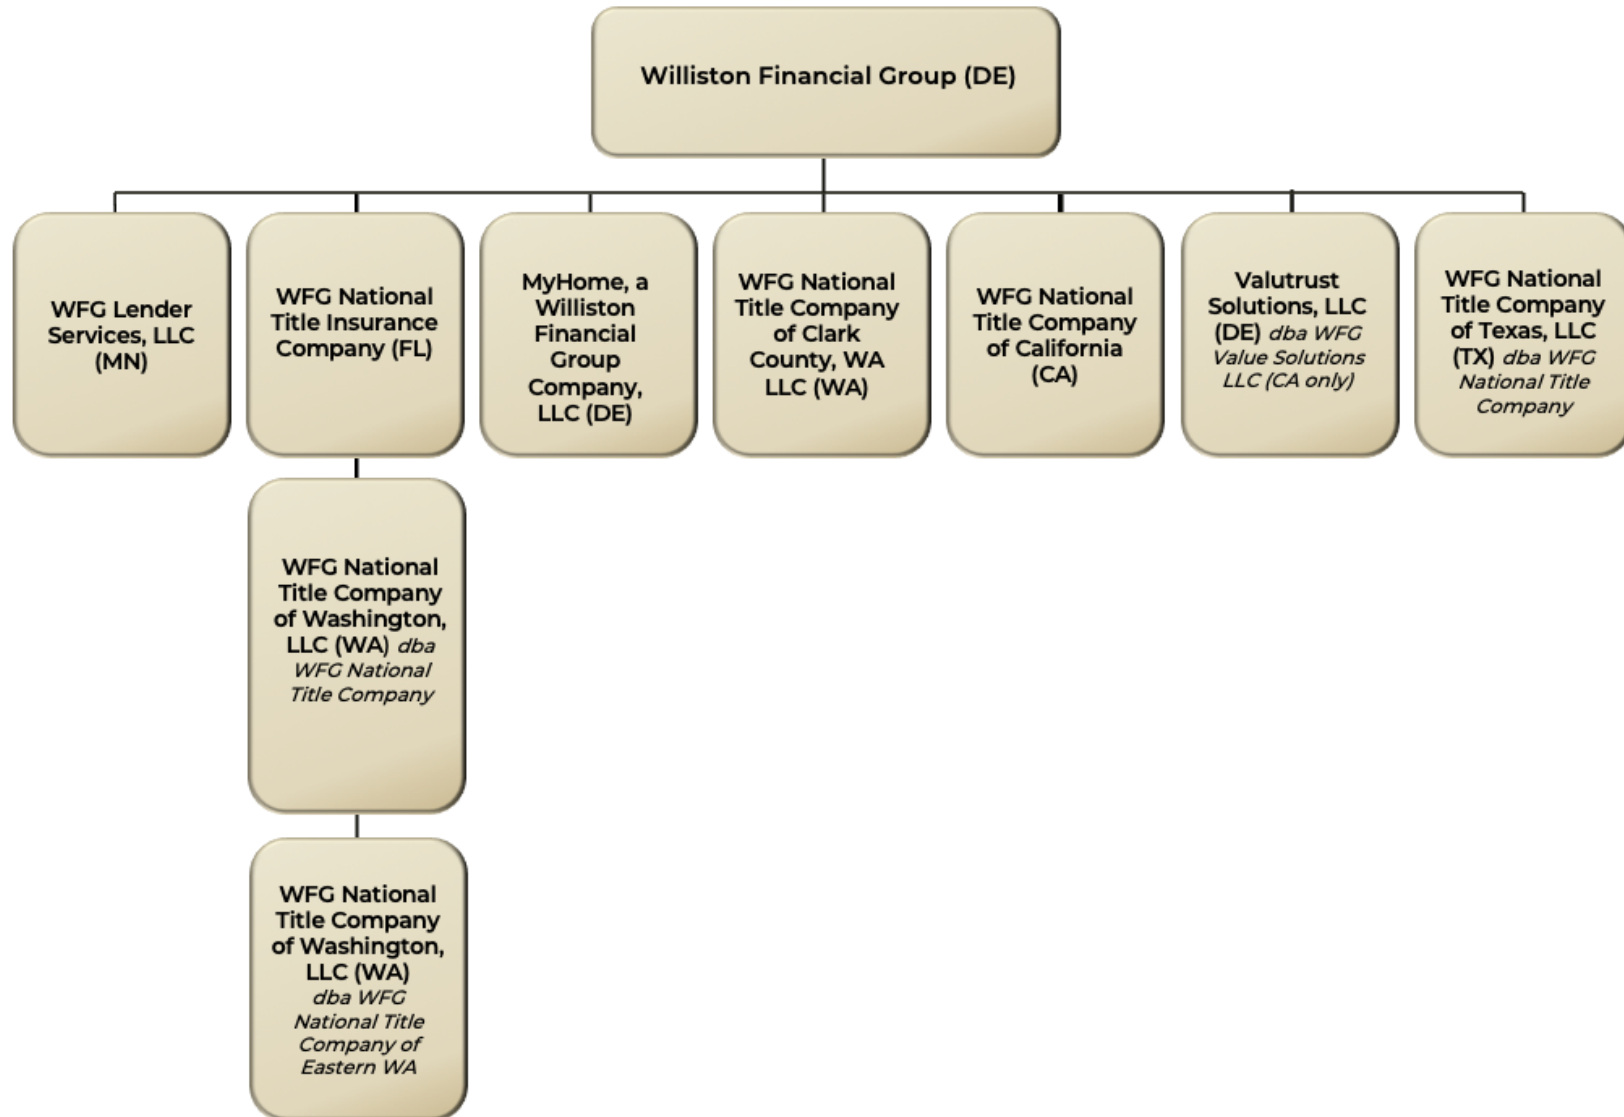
Williston Financial Group (DE)

WFG Lender Services, LLC (MN)

WFG National Title Insurance Company (FL)

MyHome, a Williston Financial Group Company, LLC (DE)

WFG National Title Company of Clark County, WA LLC (WA)

WFG National Title Company of California (CA)

Valutrust Solutions, LLC (DE) *dba WFG Value Solutions LLC (CA only)*

WFG National Title Company of Texas, LLC (TX) *dba WFG National Title Company*

WFG National Title Company of Washington, LLC (WA) *dba WFG National Title Company*

WFG National Title Company of Washington, LLC (WA) *dba WFG National Title Company of Eastern WA*